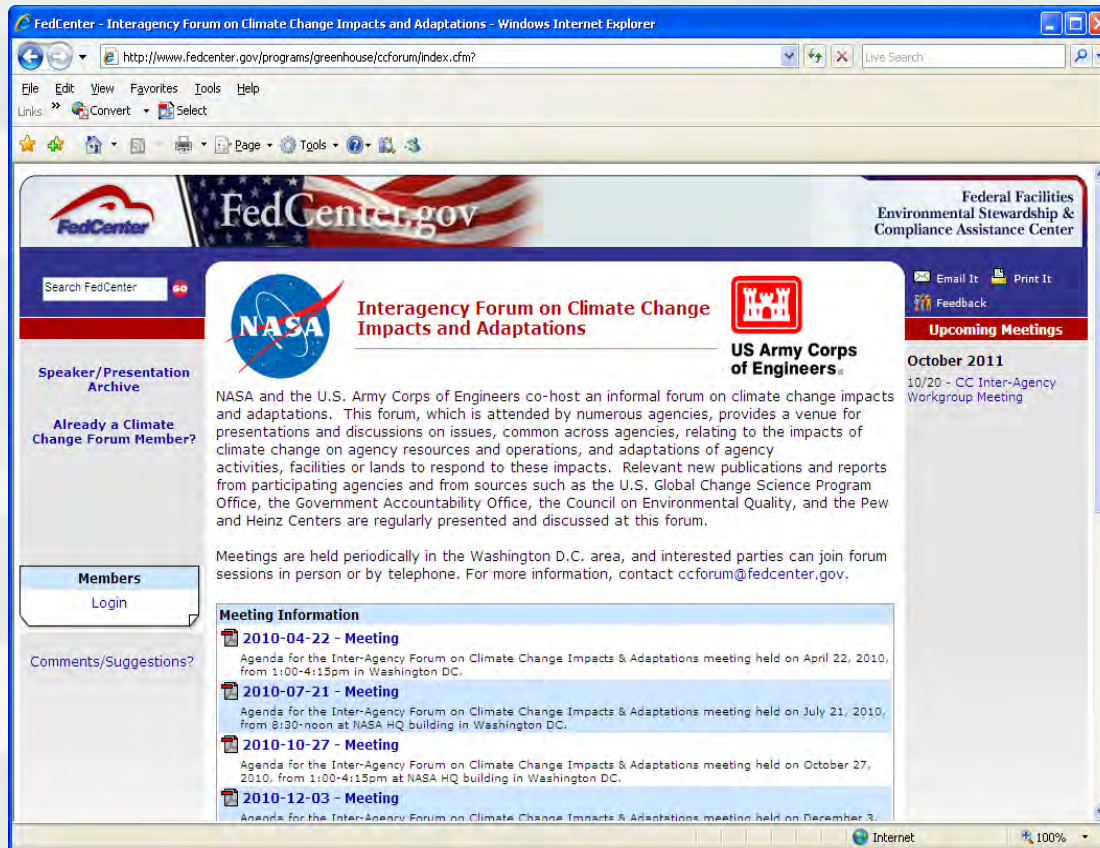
FedCenter - Interagency Forum on Climate Change Impacts and Adaptations - Windows Internet Explorer

http://www.fedcenter.gov/programs/greenhouse/ccforum/index.cfm?

Live Search

File Edit View Favorites Tools Help

Links Convert Select

Page Tools

FedCenter

FedCenter.gov

Federal Facilities Environmental Stewardship & Compliance Assistance Center

Search FedCenter GO

Email It Print It

Feedback

NASA

Interagency Forum on Climate Change Impacts and Adaptations

US Army Corps of Engineers

Upcoming Meetings

October 2011

10/20 - CC Inter-Agency Workgroup Meeting

Speaker/Presentation Archive

Already a Climate Change Forum Member?

NASA and the U.S. Army Corps of Engineers co-host an informal forum on climate change impacts and adaptations. This forum, which is attended by numerous agencies, provides a venue for presentations and discussions on issues, common across agencies, relating to the impacts of climate change on agency resources and operations, and adaptations of agency activities, facilities or lands to respond to these impacts. Relevant new publications and reports from participating agencies and from sources such as the U.S. Global Change Science Program Office, the Government Accountability Office, the Council on Environmental Quality, and the Pew and Heinz Centers are regularly presented and discussed at this forum.

Meetings are held periodically in the Washington D.C. area, and interested parties can join forum sessions in person or by telephone. For more information, contact ccforum@fedcenter.gov.

Members

Login

Comments/Suggestions?

Meeting Information

2010-04-22 - Meeting

Agenda for the Inter-Agency Forum on Climate Change Impacts & Adaptations meeting held on April 22, 2010, from 1:00-4:15pm in Washington DC.

2010-07-21 - Meeting

Agenda for the Inter-Agency Forum on Climate Change Impacts & Adaptations meeting held on July 21, 2010, from 8:30-noon at NASA HQ building in Washington DC.

2010-10-27 - Meeting

Agenda for the Inter-Agency Forum on Climate Change Impacts & Adaptations meeting held on October 27, 2010, from 1:00-4:15pm at NASA HQ building in Washington DC.

2010-12-03 - Meeting

Agenda for the Inter-Agency Forum on Climate Change Impacts & Adaptations meeting held on December 3, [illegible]

Internet

100%